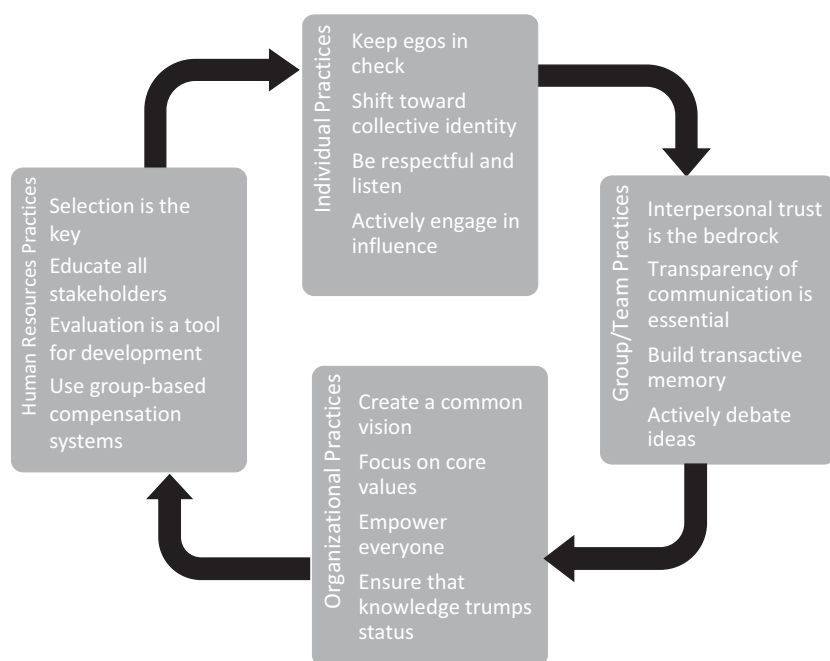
Individual Practices

Keep egos in check

Shift toward collective identity

Be respectful and listen

Actively engage in influence

Group/Team Practices

Interpersonal trust is the bedrock

Transparency of communication is essential

Build transactive memory

Actively debate ideas

Organizational Practices

Create a common vision

Focus on core values

Empower everyone

Ensure that knowledge trumps status

Human Resources Practices

Selection is the key

Educate all stakeholders

Evaluation is a tool for development

Use group-based compensation systems